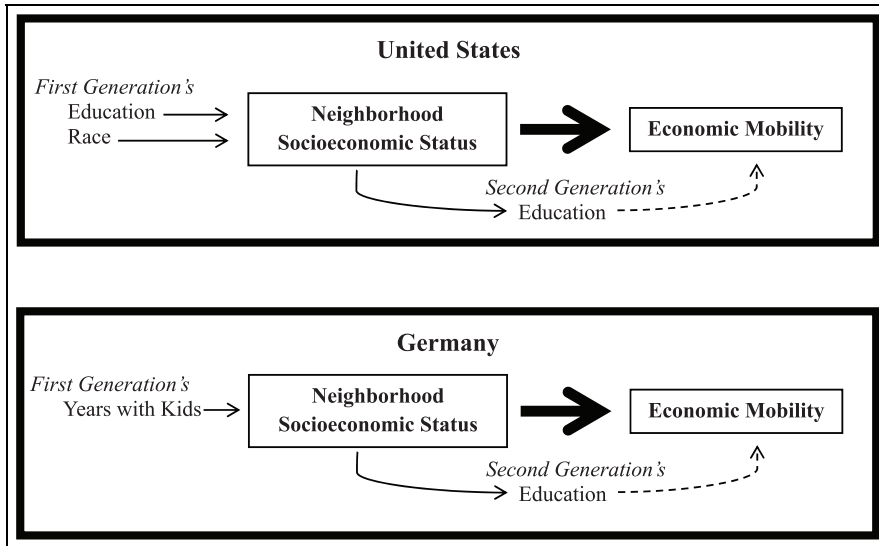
United States

First Generation's
Education
Race

Neighborhood Socioeconomic Status

Economic Mobility

Second Generation's
Education

Germany

First Generation's
Years with Kids

Neighborhood Socioeconomic Status

Economic Mobility

Second Generation's
Education